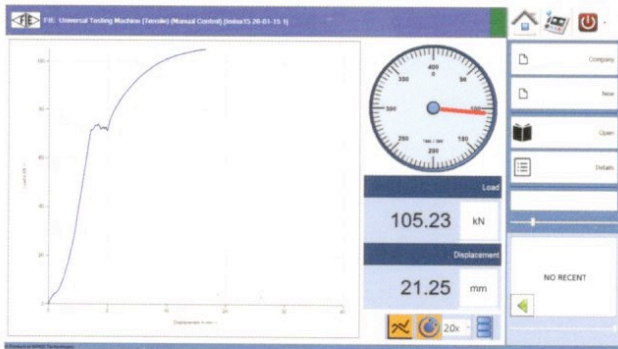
FIE: Universal Testing Machine (Tensile) (Manual Control) [Index15-26-01-15-1]

100
80
60
40
20
0

Load in kN

0
10
20
30
40

Displacement in mm

400
300
100
500
250
150
200

Load

105.23
kN

Displacement

21.25
mm

20x

Company

New

Open

Details

NO RECENT

A Product of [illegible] Technologies